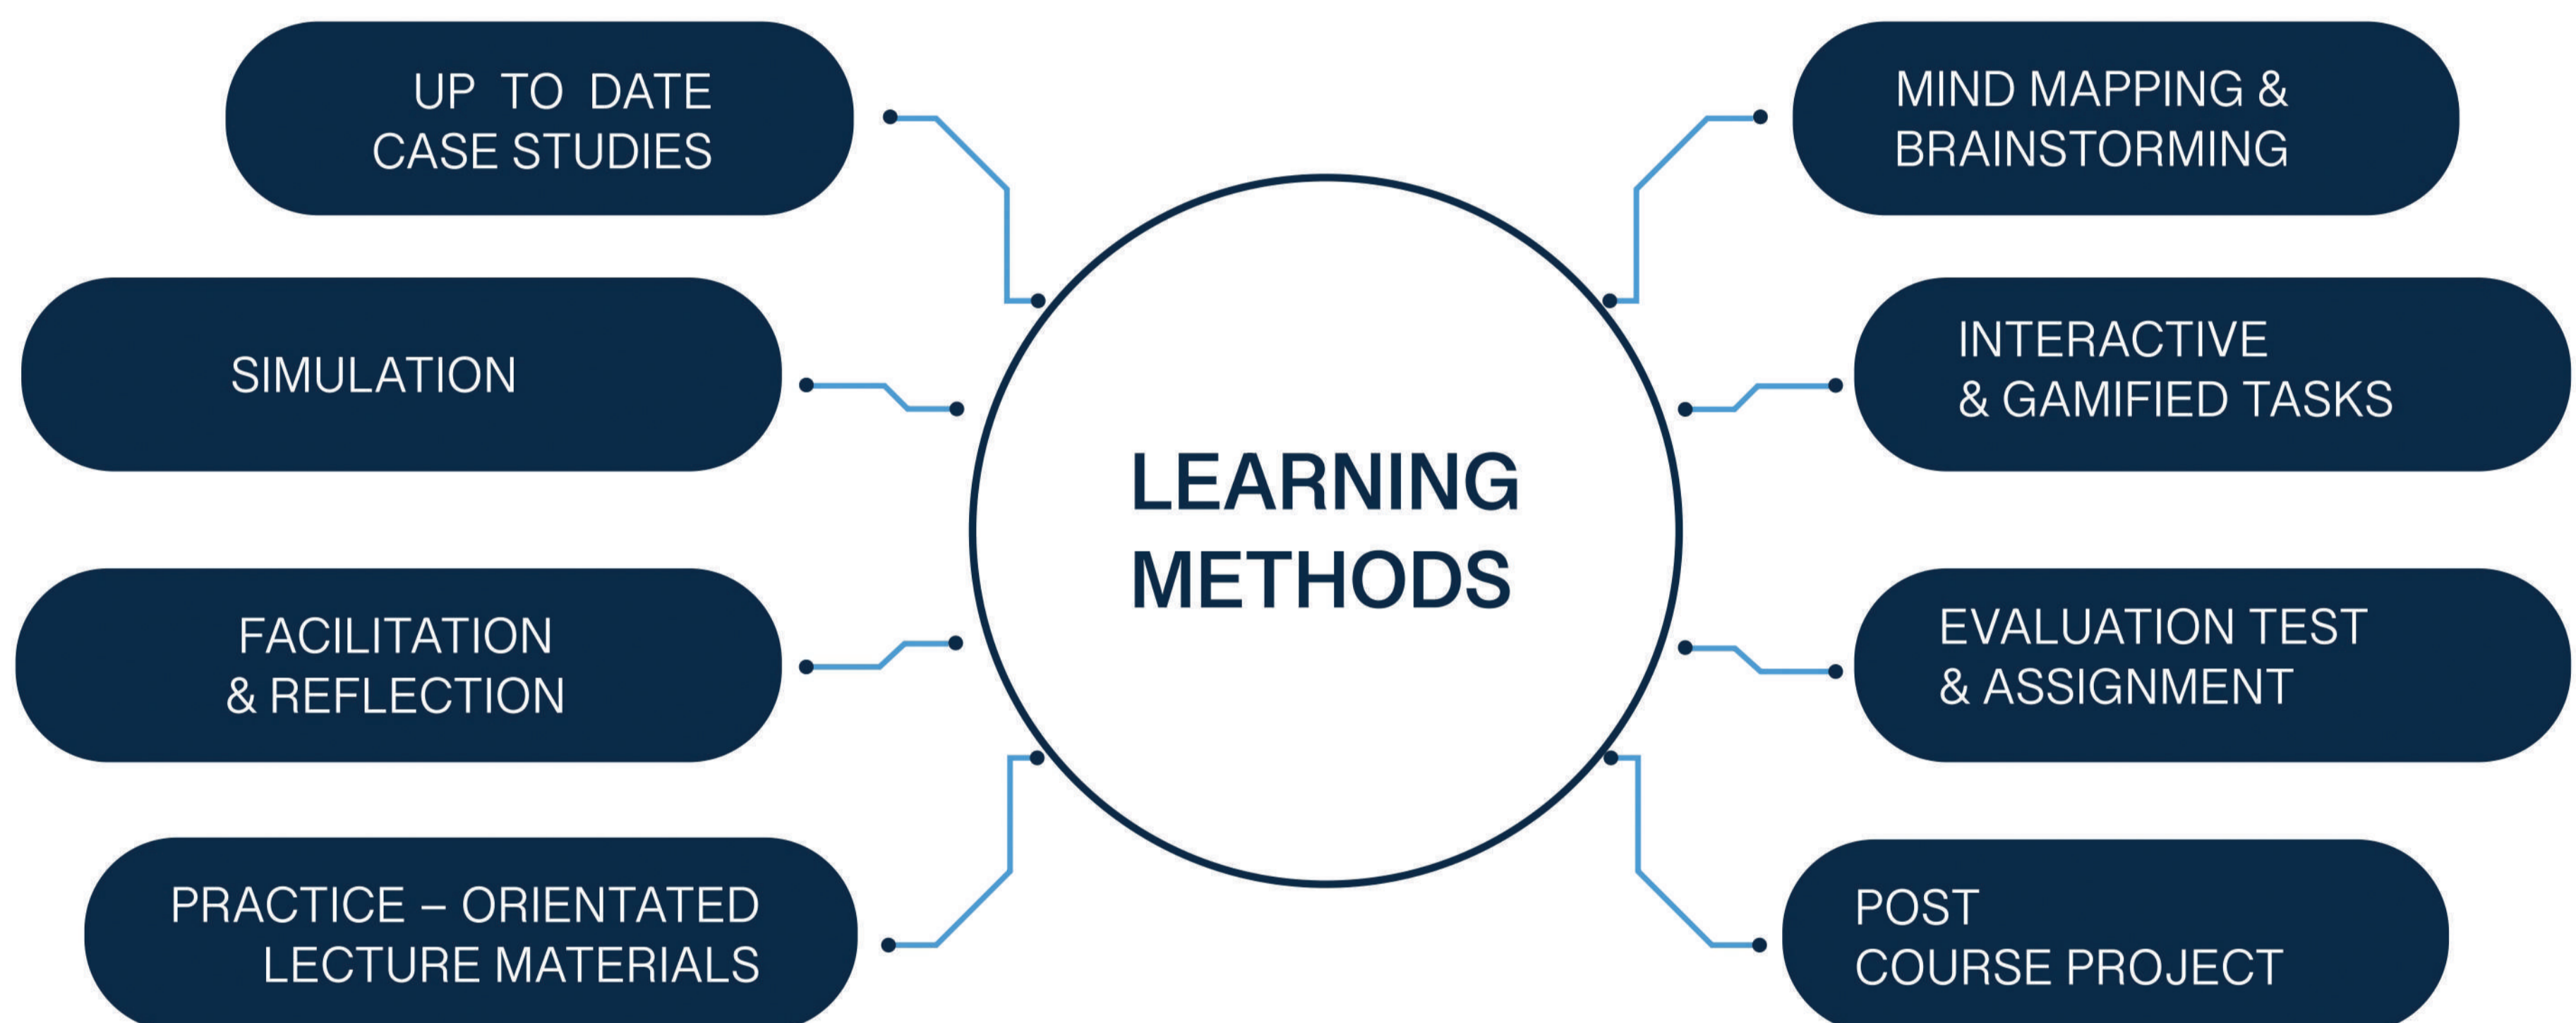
LEARNING METHODS

UP TO DATE CASE STUDIES

SIMULATION

FACILITATION & REFLECTION

PRACTICE – ORIENTATED LECTURE MATERIALS

MIND MAPPING & BRAINSTORMING

INTERACTIVE & GAMIFIED TASKS

EVALUATION TEST & ASSIGNMENT

POST COURSE PROJECT